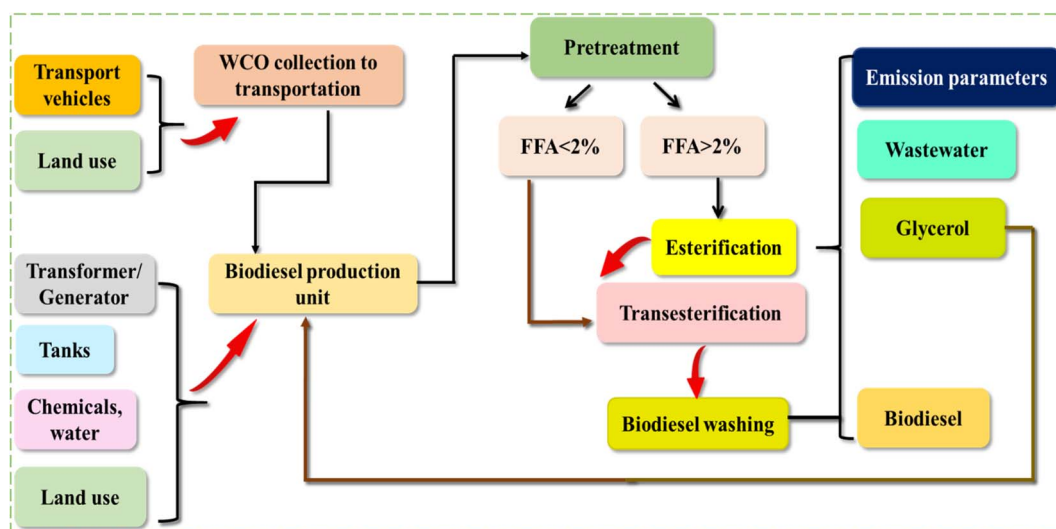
Transport vehicles

Land use

WCO collection to transportation

Pretreatment

FFA<2%

FFA>2%

Emission parameters

Wastewater

Glycerol

Esterification

Transformer/ Generator

Biodiesel production unit

Transesterification

Tanks

Chemicals, water

Biodiesel washing

Biodiesel

Land use